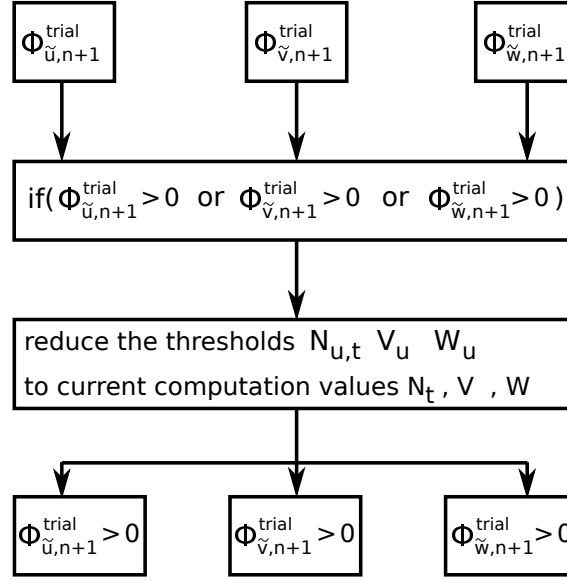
$\Phi^{trial}_{\tilde{u},n+1}$

$\Phi^{trial}_{\tilde{v},n+1}$

$\Phi^{trial}_{\tilde{w},n+1}$

if( $\Phi^{trial}_{\tilde{u},n+1} > 0$ or $\Phi^{trial}_{\tilde{v},n+1} > 0$ or $\Phi^{trial}_{\tilde{w},n+1} > 0$ )

reduce the thresholds $N_{u,t}$ $V_u$ $W_u$
to current computation values $N_t$ , V , W

$\Phi^{trial}_{\tilde{u},n+1} > 0$

$\Phi^{trial}_{\tilde{v},n+1} > 0$

$\Phi^{trial}_{\tilde{w},n+1} > 0$